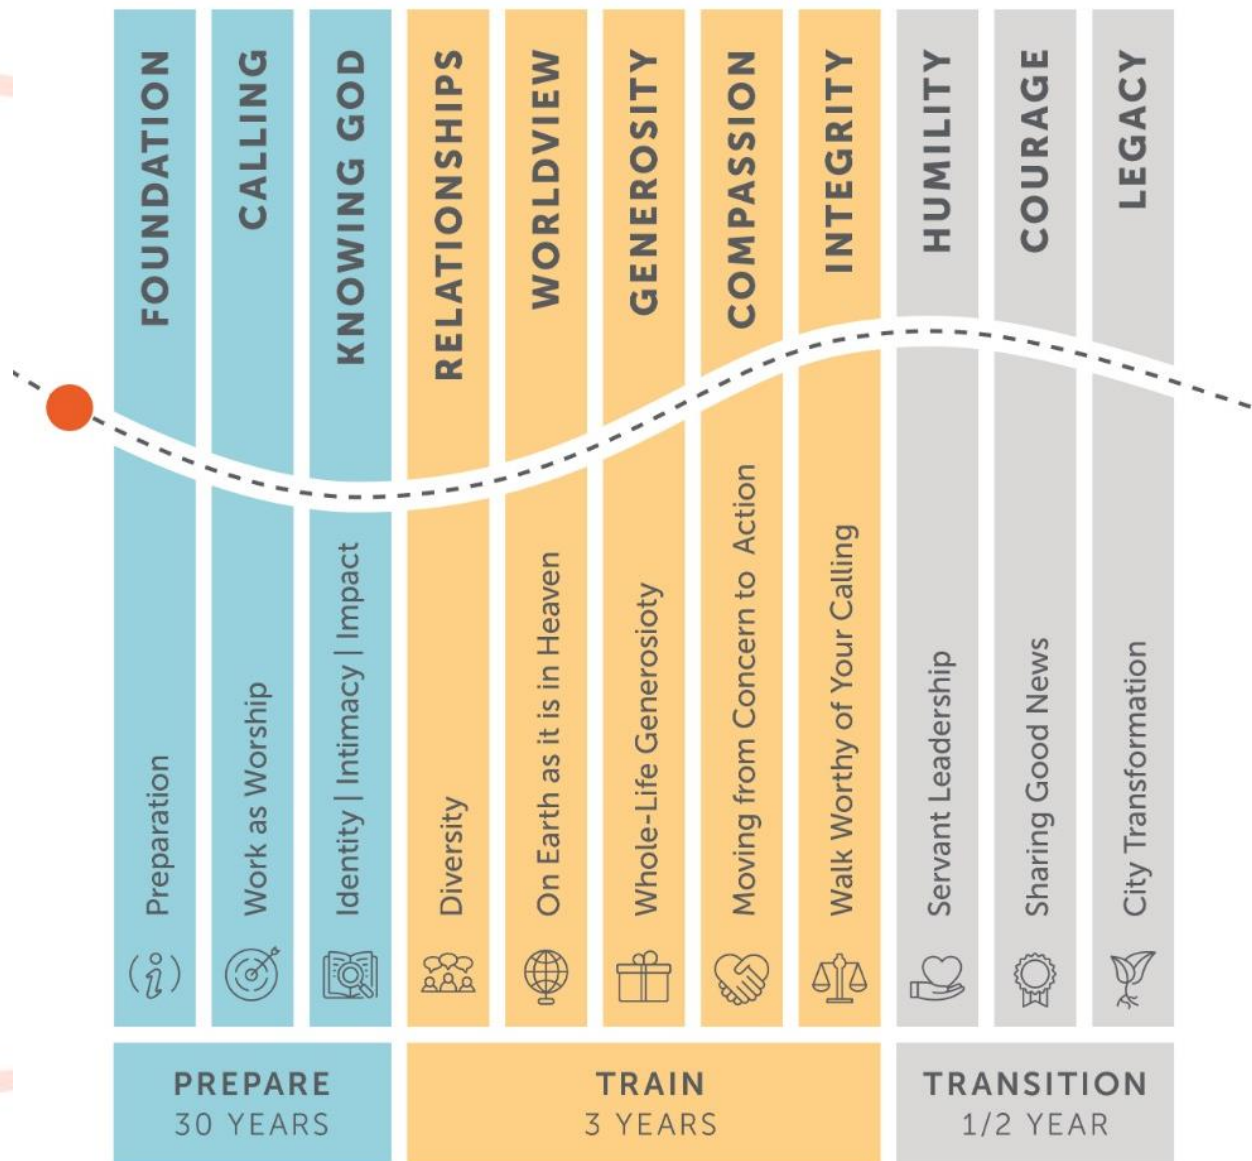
FOUNDATION
Preparation

CALLING
Work as Worship

KNOWING GOD
Identity | Intimacy | Impact

RELATIONSHIPS
Diversity

WORLDVIEW
On Earth as it is in Heaven

GENEROSITY
Whole-Life Generosioty

COMPASSION
Moving from Concern to Action

INTEGRITY
Walk Worthy of Your Calling

HUMILITY
Servant Leadership

COURAGE
Sharing Good News

LEGACY
City Transformation

PREPARE
30 YEARS

TRAIN
3 YEARS

TRANSITION
1/2 YEAR